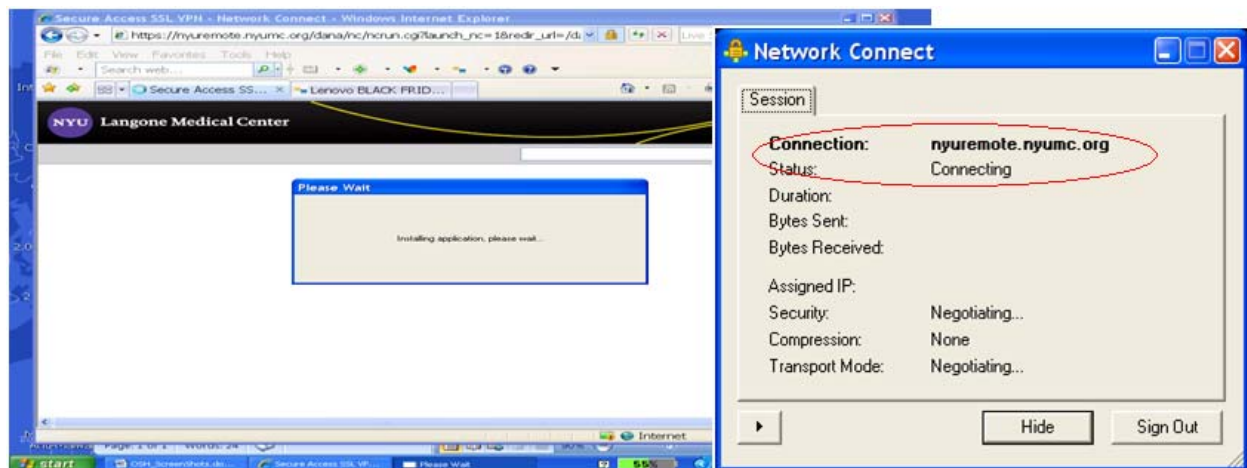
Secure Access SSL VPN - Network Connect - Windows Internet Explorer

https://nyuremote.nyumc.org/dana/nc/ncrun.cgi?launch_nc=1&redir_url=/d

File Edit View Favorites Tools Help

Search web...

Secure Access SS... × Lenovo BLACK FRID...

NYU Langone Medical Center

Please Wait

Installing application, please wait...

Internet

Page: 1 of 1 Words: 24

start OSH_ScreenShots.do... Secure Access SSL VP... Please Wait 55%

Network Connect

Session

| | |
|---|---|
| Connection: | nyuremote.nyumc.org |
| Status: | Connecting |
| Duration: | |
| Bytes Sent: | |
| Bytes Received: | |
| Assigned IP: | |
| Security: | Negotiating... |
| Compression: | None |
| Transport Mode: | Negotiating... |

Hide

Sign Out